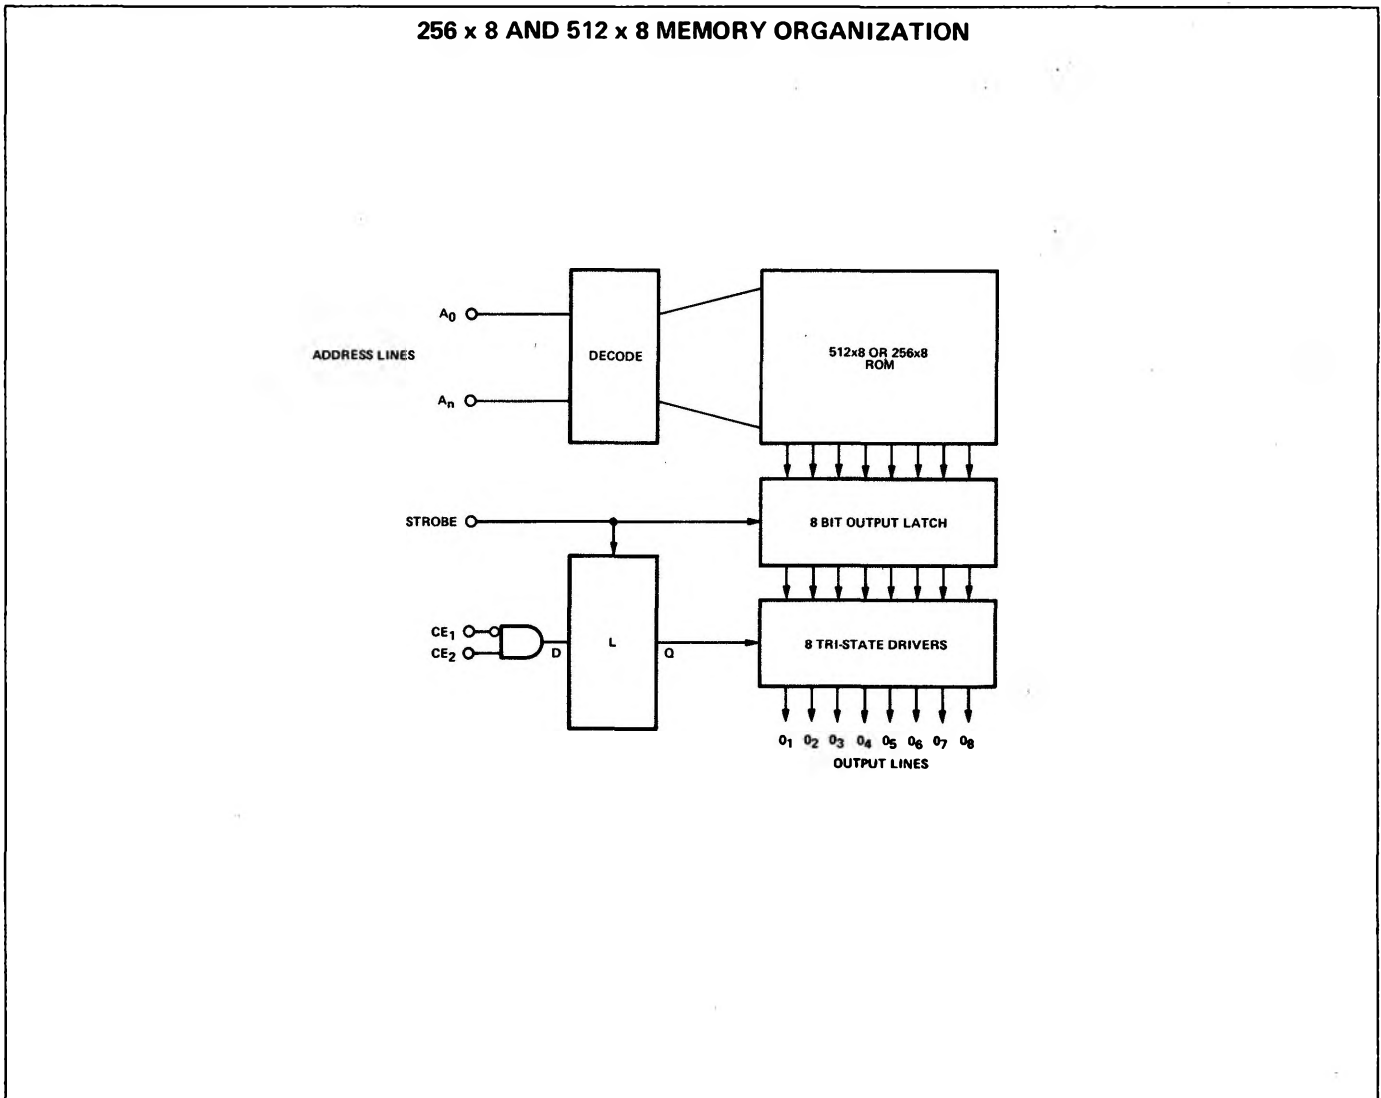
256 x 8 AND 512 x 8 MEMORY ORGANIZATION

$A_0$

ADDRESS LINES

$A_n$

DECODE

512x8 OR 256x8 ROM

STROBE

8 BIT OUTPUT LATCH

$CE_1$

$CE_2$

D

L

Q

8 TRI-STATE DRIVERS

$0_1$ $0_2$ $0_3$ $0_4$ $0_5$ $0_6$ $0_7$ $0_8$

OUTPUT LINES